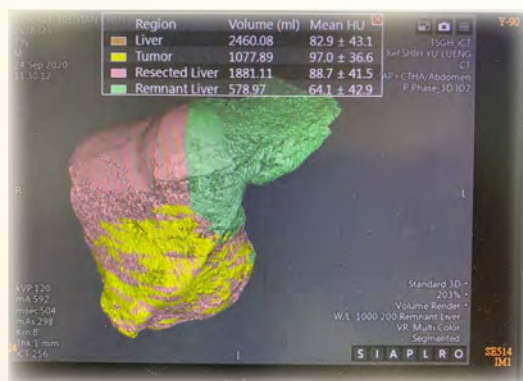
| Region | Volume (ml) | Mean HU |
|---|---|---|
| Liver | 2460.08 | 82.9 ± 43.1 |
| Tumor | 1077.89 | 97.0 ± 36.6 |
| Resected Liver | 1881.11 | 88.7 ± 41.5 |
| Remnant Liver | 578.97 | 64.1 ± 42.9 |

Y-90

24 Sep 2020
11:30:12

TSGH CT
Ref SHIH YU LUENG
CT
AP+CTHA/Abdomen
P Phase_3D I02

L

KVP 120
mA 592
msec 504
mAs 298
Km 8
Thk 1 mm
CT 256

Standard 3D
203%
Volume Render
W/L 1000 200 Remnant Liver
VR: Multi Color
Segmented

S I A P L R O

SE514
IM1